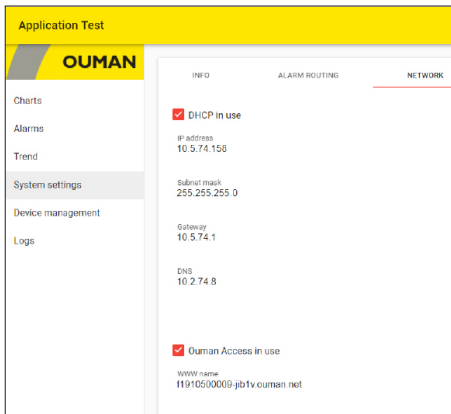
Application Test

OUMAN

Charts
Alarms
Trend
System settings
Device management
Logs

INFO ALARM ROUTING NETWORK

DHCP in use

IP address
10.5.74.158

Subnet mask
255.255.255.0

Gateway
10.5.74.1

DNS
10.2.74.8

Ouman Access in use

WWW name
f1910500009-jib1v.ouman.net